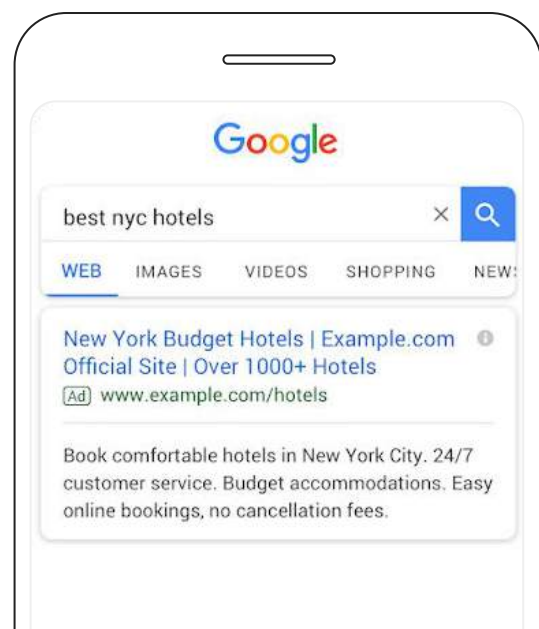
Google

best nyc hotels

WEB IMAGES VIDEOS SHOPPING NEW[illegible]

New York Budget Hotels | Example.com Official Site | Over 1000+ Hotels
Ad www.example.com/hotels

Book comfortable hotels in New York City. 24/7 customer service. Budget accommodations. Easy online bookings, no cancellation fees.